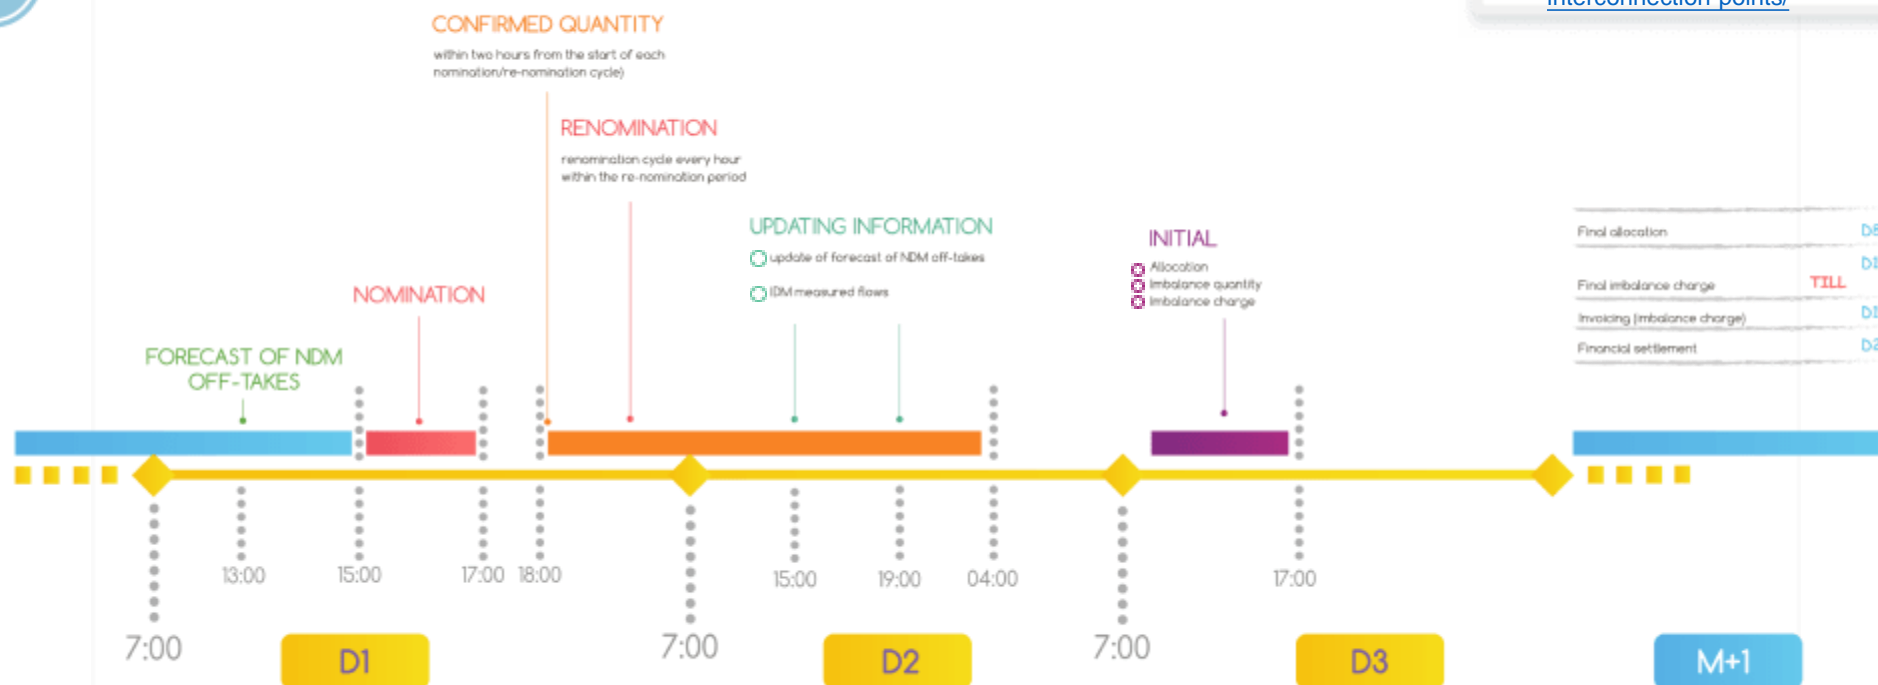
interconnection points/

CONFIRMED QUANTITY
within two hours from the start of each nomination/re-nomination cycle)

RENOMINATION
renomination cycle every hour within the re-nomination period

UPDATING INFORMATION
update of forecast of NDM off-takes
IDM measured flows

INITIAL
Allocation
Imbalance quantity
Imbalance charge

NOMINATION

FORECAST OF NDM OFF-TAKES

Final allocation
Final imbalance charge
TILL
Invoicing (imbalance charge)
Financial settlement
D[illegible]
D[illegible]
D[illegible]
D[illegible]

13:00
15:00
17:00
18:00
15:00
19:00
04:00
17:00

7:00
D1
7:00
D2
7:00
D3
M+1